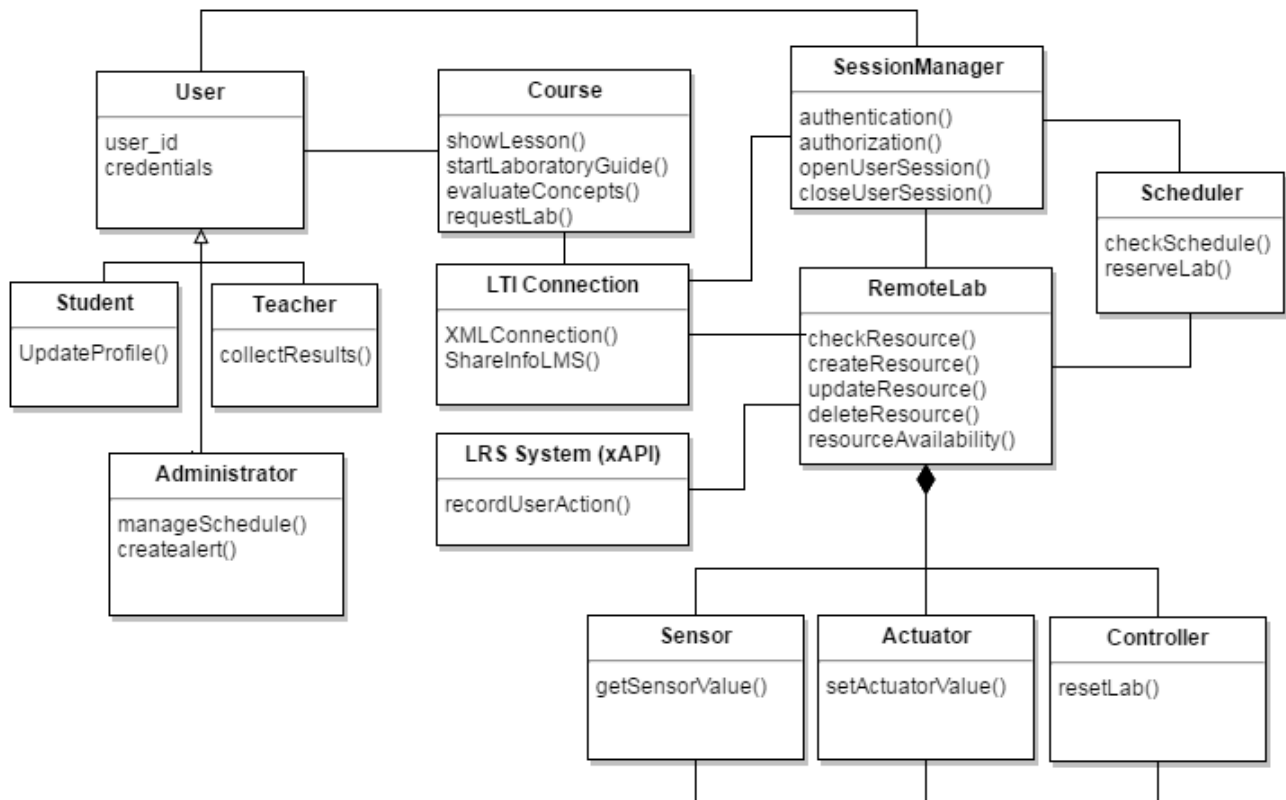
User
user_id
credentials

Course
showLesson()
startLaboratoryGuide()
evaluateConcepts()
requestLab()

SessionManager
authentication()
authorization()
openUserSession()
closeUserSession()

Scheduler
checkSchedule()
reserveLab()

Student
UpdateProfile()

Teacher
collectResults()

LTI Connection
XMLConnection()
ShareInfoLMS()

RemoteLab
checkResource()
createResource()
updateResource()
deleteResource()
resourceAvailability()

LRS System (xAPI)
recordUserAction()

Administrator
manageSchedule()
createalert()

Sensor
getSensorValue()

Actuator
setActuatorValue()

Controller
resetLab()